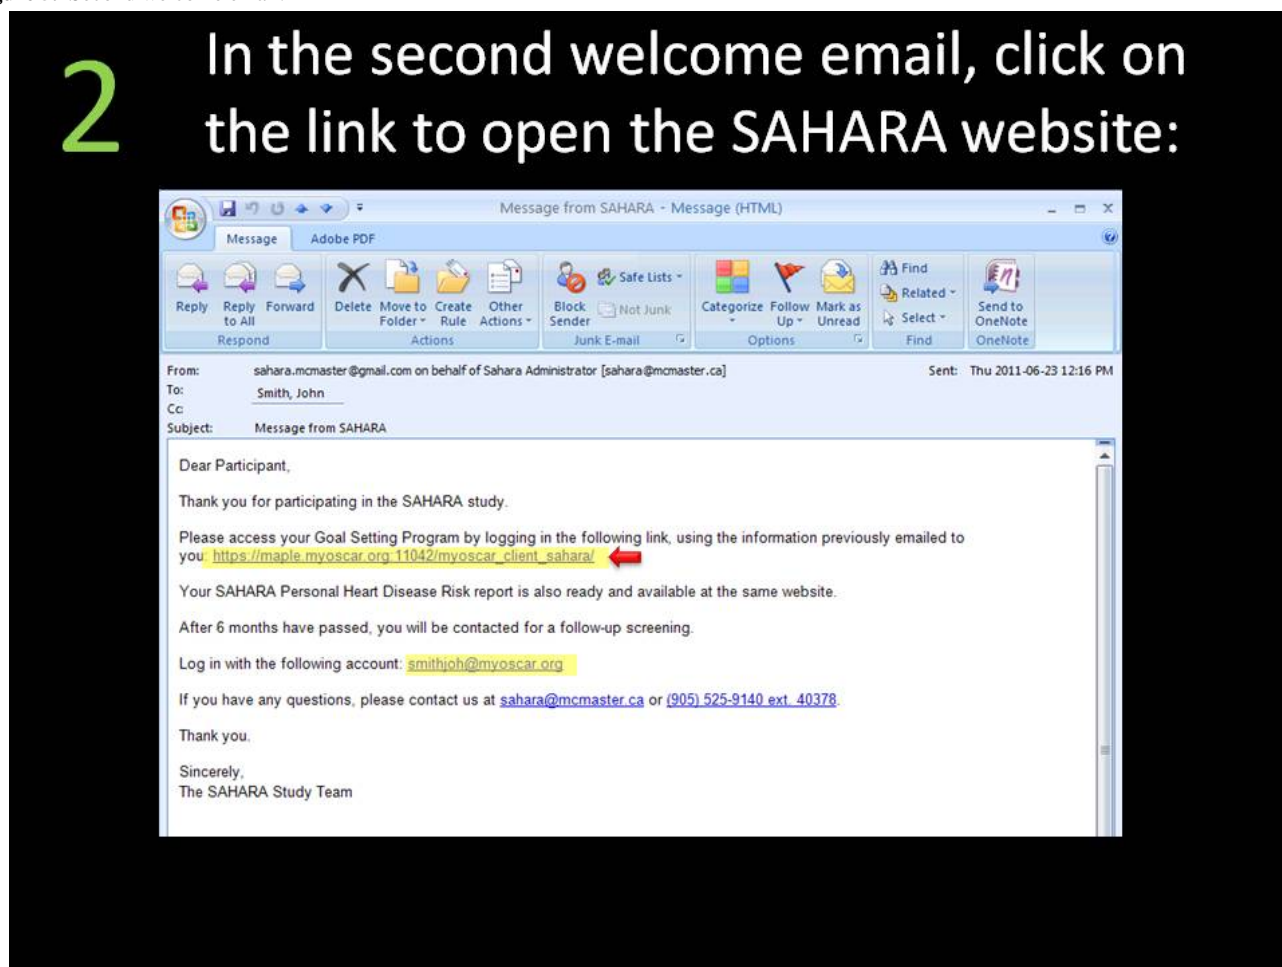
2 In the second welcome email, click on the link to open the SAHARA website:

Message from SAHARA - Message (HTML)

Message Adobe PDF

Reply Reply to All Forward
Respond

Delete Move to Folder Create Rule Other Actions
Actions

Block Sender Safe Lists Not Junk
Junk E-mail

Categorize Follow Up Mark as Unread
Options

Find Related Select
Find

Send to OneNote
OneNote

From: sahara.mcmaster@gmail.com on behalf of Sahara Administrator [sahara@mcmaster.ca] Sent: Thu 2011-06-23 12:16 PM
To: Smith, John
Cc:
Subject: Message from SAHARA

Dear Participant,

Thank you for participating in the SAHARA study.

Please access your Goal Setting Program by logging in the following link, using the information previously emailed to you: https://maple.myoscar.org:11042/myoscar_client_sahara/

Your SAHARA Personal Heart Disease Risk report is also ready and available at the same website.

After 6 months have passed, you will be contacted for a follow-up screening.

Log in with the following account: smithjoh@myoscar.org

If you have any questions, please contact us at sahara@mcmaster.ca or (905) 525-9140 ext. 40378.

Thank you.

Sincerely,
The SAHARA Study Team